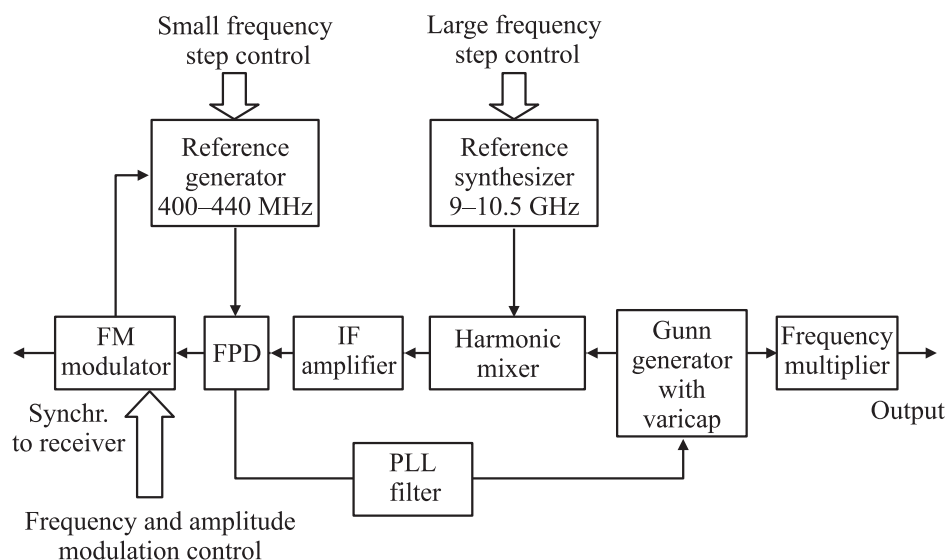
Small frequency step control

Large frequency step control

Reference generator 400–440 MHz

Reference synthesizer 9–10.5 GHz

FM modulator

FPD

IF amplifier

Harmonic mixer

Gunn generator with varicap

Frequency multiplier

Synchr. to receiver

Output

PLL filter

Frequency and amplitude modulation control